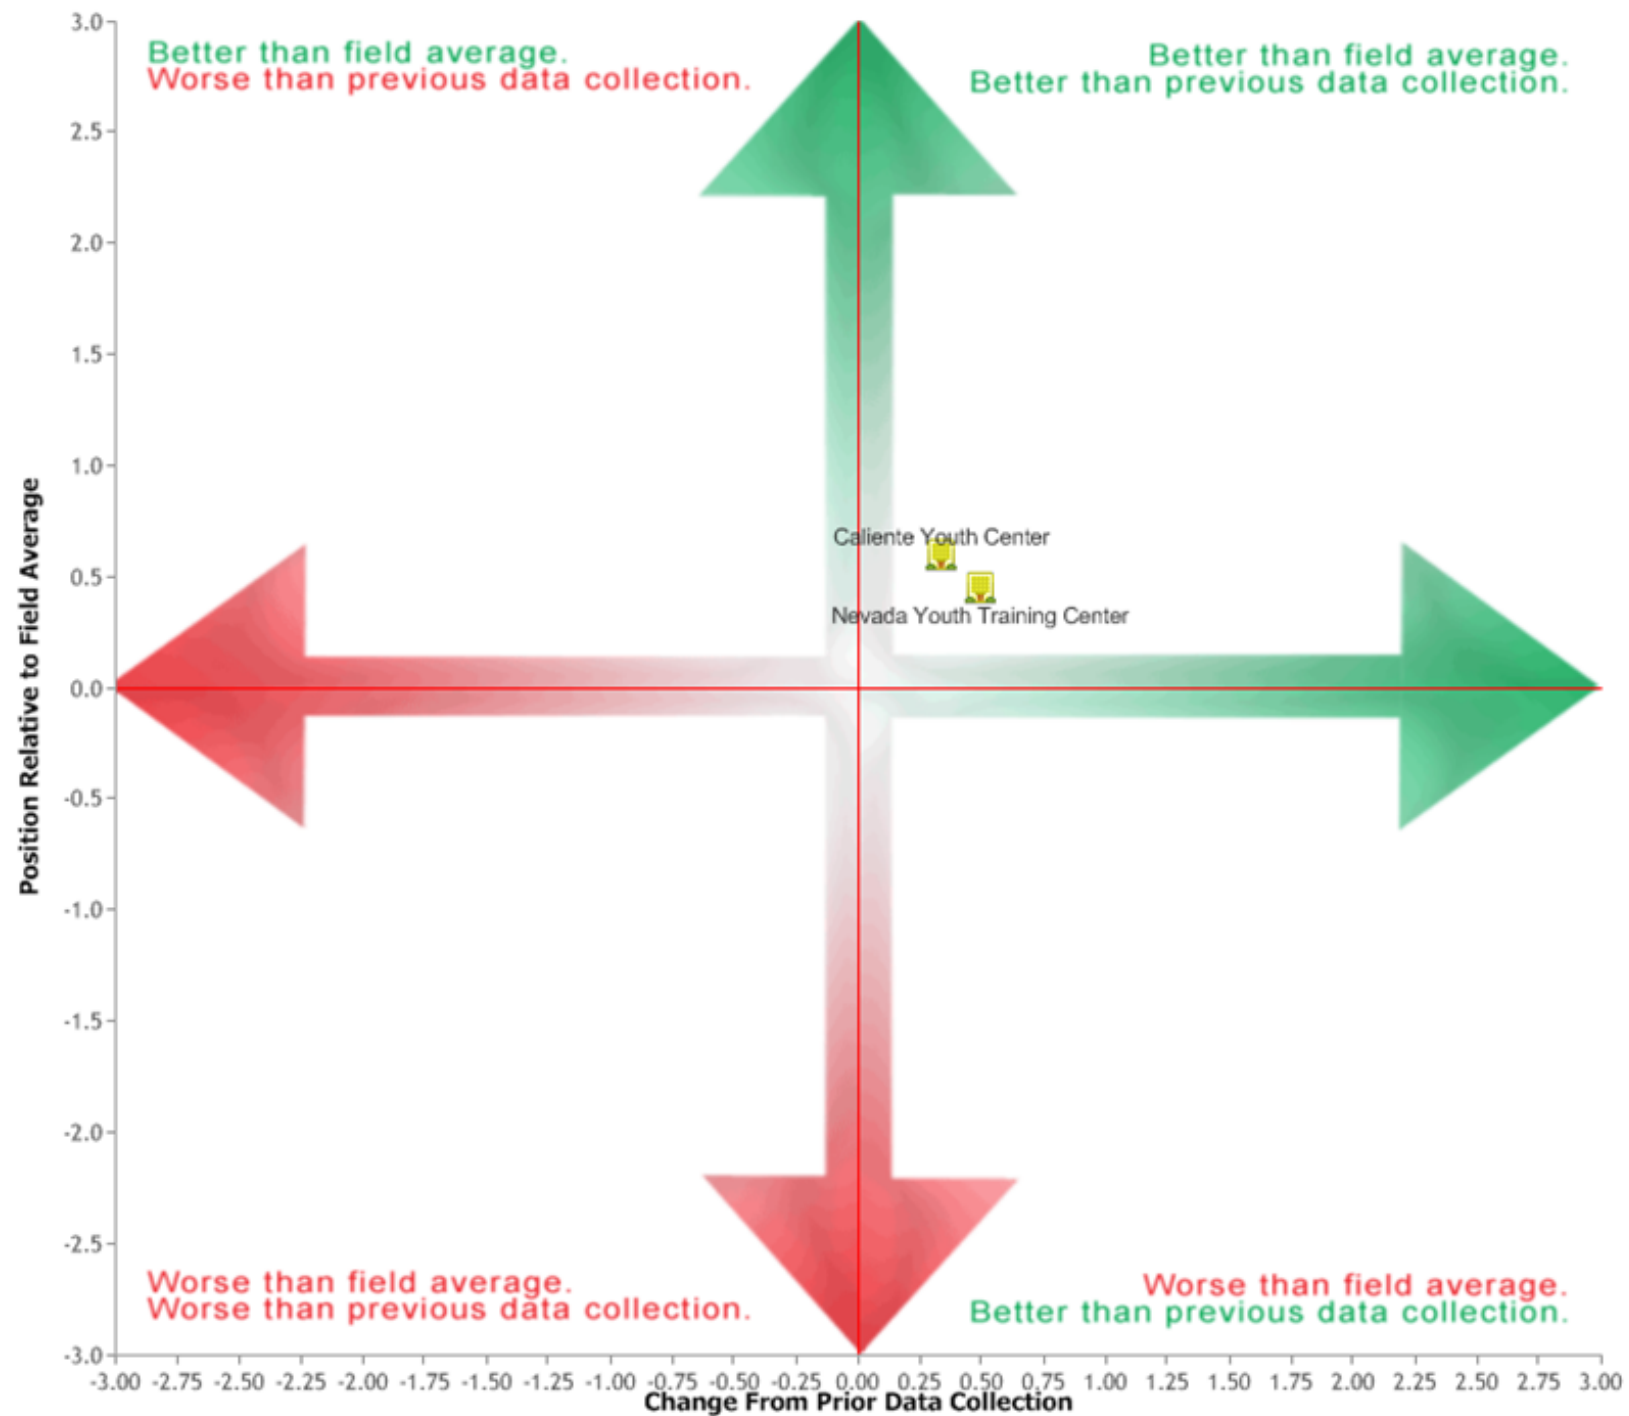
Better than field average.
Worse than previous data collection.

Better than field average.
Better than previous data collection.

Caliente Youth Center

Nevada Youth Training Center

Worse than field average.
Worse than previous data collection.

Worse than field average.
Better than previous data collection.

3.0
2.5
2.0
1.5
1.0
0.5
0.0
-0.5
-1.0
-1.5
-2.0
-2.5
-3.0

Position Relative to Field Average

-3.00 -2.75 -2.50 -2.25 -2.00 -1.75 -1.50 -1.25 -1.00 -0.75 -0.50 -0.25 0.00 0.25 0.50 0.75 1.00 1.25 1.50 1.75 2.00 2.25 2.50 2.75 3.00

Change From Prior Data Collection